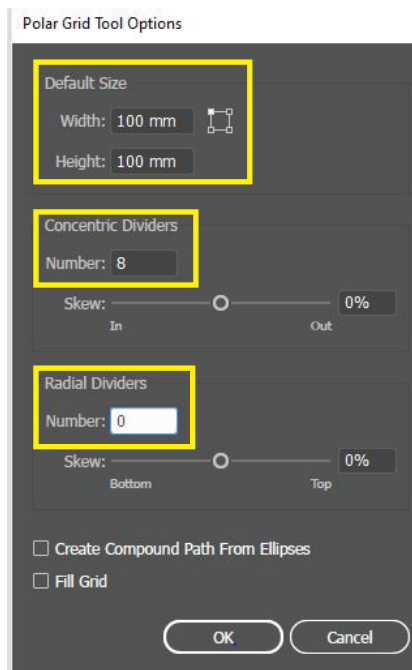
Polar Grid Tool Options

Default Size

Width: 100 mm

Height: 100 mm

Concentric Dividers

Number: 8

Skew: 0%

In Out

Radial Dividers

Number: 0

Skew: 0%

Bottom Top

Create Compound Path From Ellipses

Fill Grid

OK

Cancel